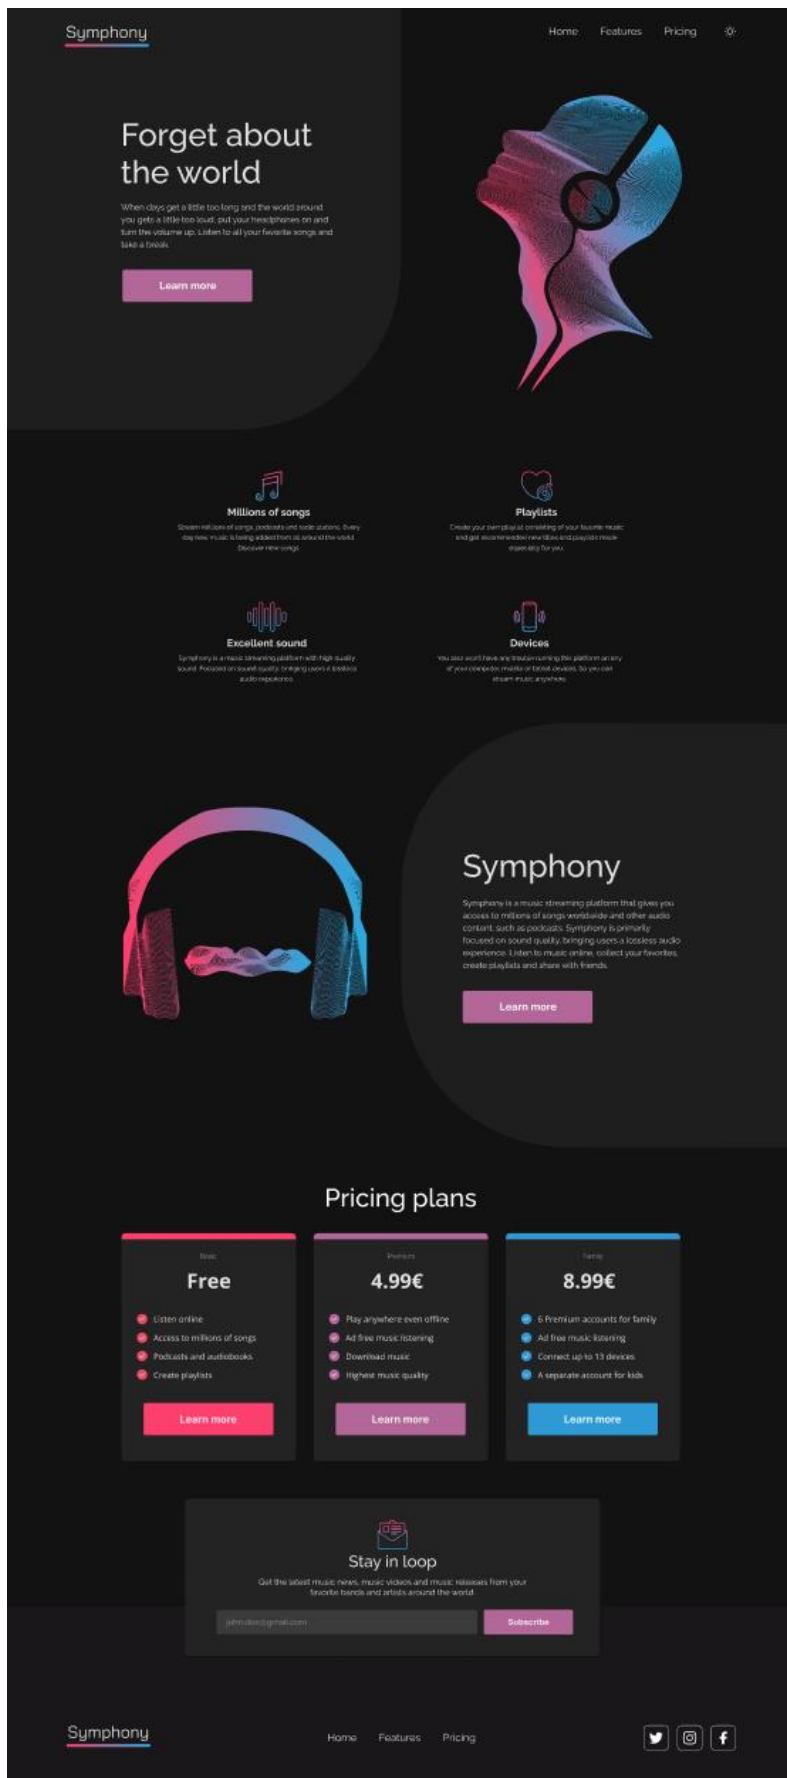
Symphony

Home Features Pricing

Forget about the world

When days get a little too long and the world around you gets a little too loud, put your headphones on and turn the volume up. Listen to all your favorite songs and take a break.

Learn more

Millions of songs

Stream millions of songs, podcasts and radio stations. Every day new music is being added from all around the world. Discover new songs.

Playlists

Create your own playlist consisting of your favorite music and get recommended new titles and playlists made especially for you.

Excellent sound

Symphony is a music streaming platform with high quality sound. Focused on sound quality, bringing users a lossless audio experience.

Devices

You also won't have any trouble running this platform on any of your computer, mobile or tablet devices, so you can stream music anywhere.

Symphony

Symphony is a music streaming platform that gives you access to millions of songs worldwide and other audio content, such as podcasts. Symphony is primarily focused on sound quality, bringing users a lossless audio experience. Listen to music online, collect your favorites, create playlists and share with friends.

Learn more

Pricing plans

| Basic | Premium | Family |
|---|---|---|
| Free | 4.99€ | 8.99€ |
| Listen online | Play anywhere even offline | 6 Premium accounts for family |
| Access to millions of songs | Ad free music listening | Ad free music listening |
| Podcasts and audiobooks | Download music | Connect up to 13 devices |
| Create playlists | Highest music quality | A separate account for kids |
| Learn more | Learn more | Learn more |

Stay in loop

Get the latest music news, music videos and music releases from your favorite bands and artists around the world

johndoe@gmail.com

Subscribe

Symphony

Home Features Pricing